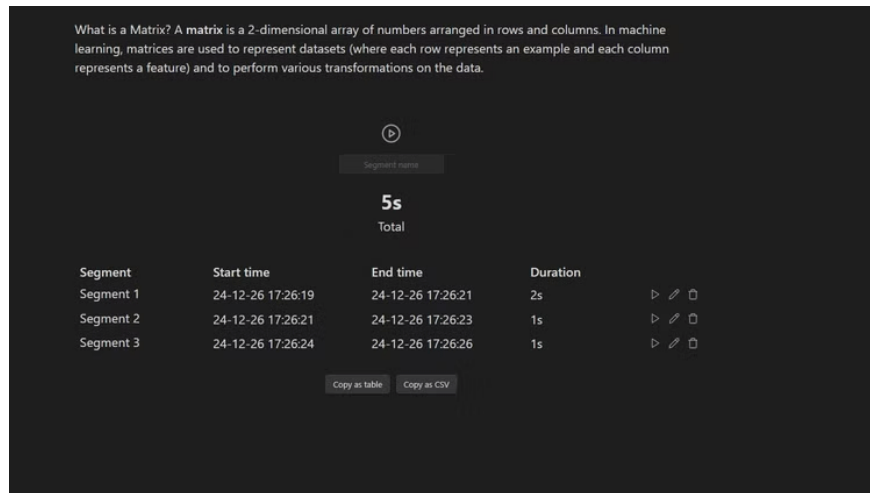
What is a Matrix? A **matrix** is a 2-dimensional array of numbers arranged in rows and columns. In machine learning, matrices are used to represent datasets (where each row represents an example and each column represents a feature) and to perform various transformations on the data.

Segment name

5s
Total

| Segment | Start time | End time | Duration |
|---|---|---|---|
| Segment 1 | 24-12-26 17:26:19 | 24-12-26 17:26:21 | 2s |
| Segment 2 | 24-12-26 17:26:21 | 24-12-26 17:26:23 | 1s |
| Segment 3 | 24-12-26 17:26:24 | 24-12-26 17:26:26 | 1s |

Copy as table Copy as CSV